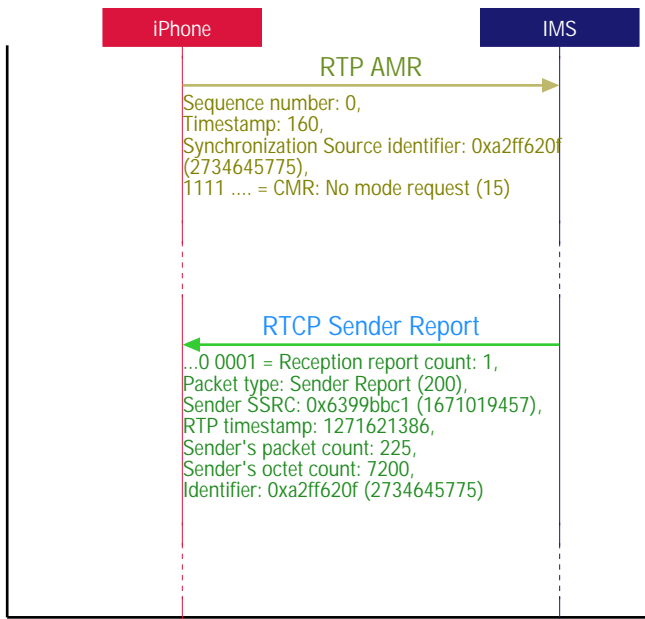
iPhone

IMS

RTP AMR

Sequence number: 0,
Timestamp: 160,
Synchronization Source identifier: 0xa2ff620f (2734645775),
1111 .... = CMR: No mode request (15)

RTCP Sender Report

...0 0001 = Reception report count: 1,
Packet type: Sender Report (200),
Sender SSRC: 0x6399bbc1 (1671019457),
RTP timestamp: 1271621386,
Sender's packet count: 225,
Sender's octet count: 7200,
Identifier: 0xa2ff620f (2734645775)